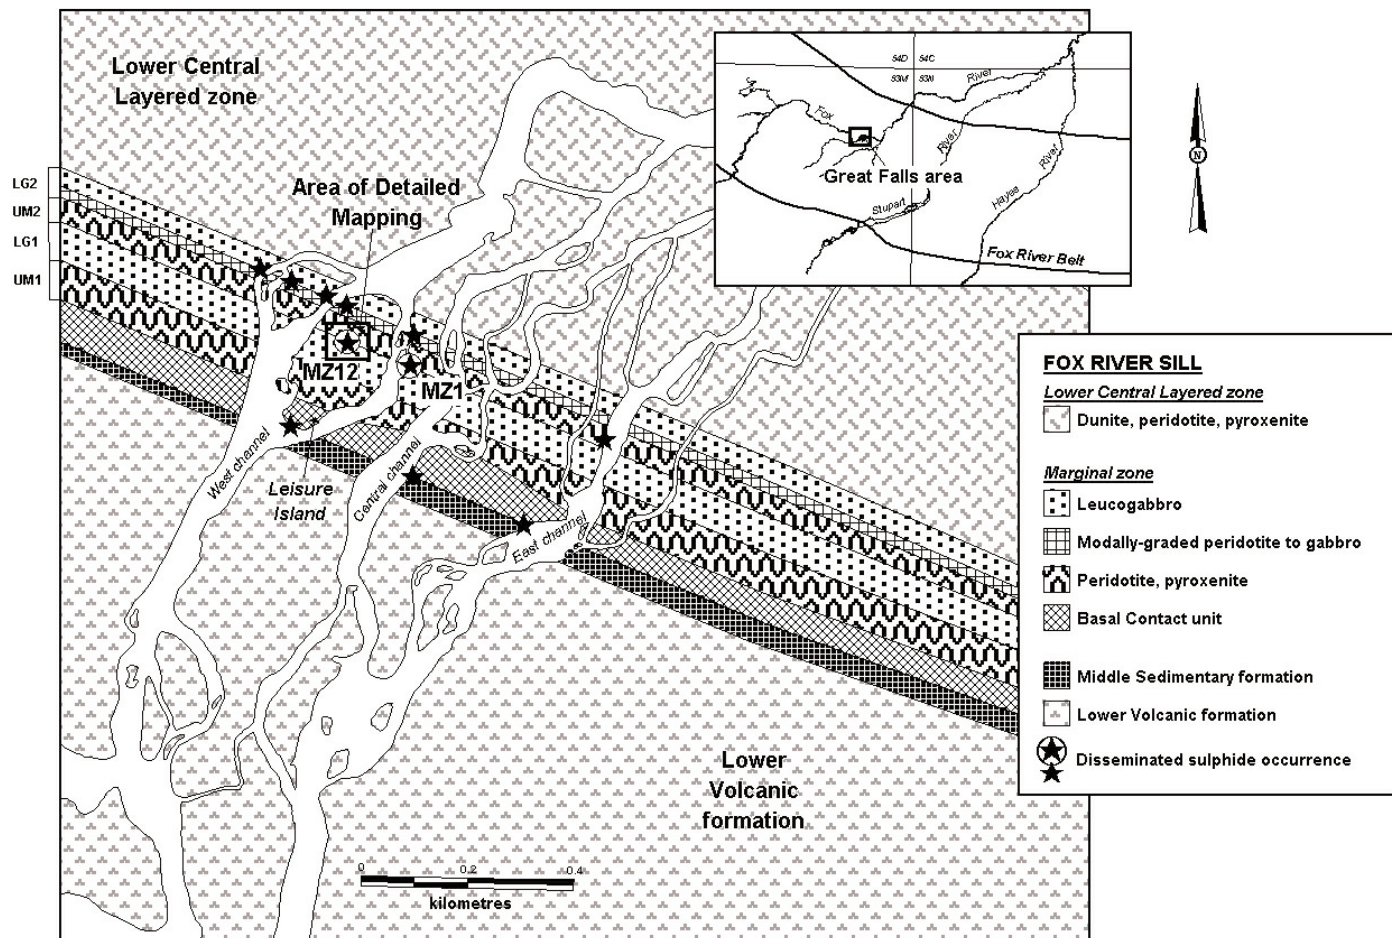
Lower Central Layered zone

LG2
UM2
LG1
UM1

Area of Detailed Mapping

MZ12
MZ1

West channel
Leisure Island
Central channel
East channel

54D 54C
53M 53N
River
Fox
River
Great Falls area
River
Hayes
Stupart
Fox River Belt

N

FOX RIVER SILL
Lower Central Layered zone
Dunite, peridotite, pyroxenite
Marginal zone
Leucogabbro
Modally-graded peridotite to gabbro
Peridotite, pyroxenite
Basal Contact unit
Middle Sedimentary formation
Lower Volcanic formation
Disseminated sulphide occurrence

Lower Volcanic formation

0 0.2 0.4
kilometres